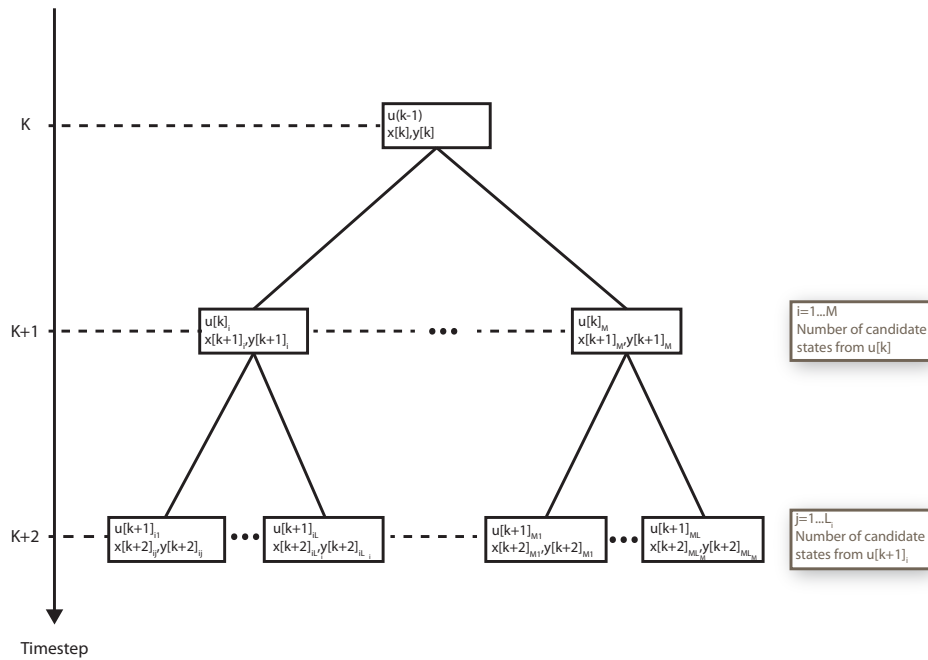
K

$u(k-1)$
$x[k],y[k]$

K+1

$u[k]_i$
$x[k+1]_i,y[k+1]_i$

•••

$u[k]_M$
$x[k+1]_M,y[k+1]_M$

i=1...M
Number of candidate states from u[k]

K+2

$u[k+1]_{i1}$
$x[k+2]_{ij},y[k+2]_{ij}$

•••

$u[k+1]_{iL}$
$x[k+2]_{iL_i},y[k+2]_{iL_i}$

$u[k+1]_{M1}$
$x[k+2]_{M1},y[k+2]_{M1}$

•••

$u[k+1]_{ML}$
$x[k+2]_{ML_M},y[k+2]_{ML_M}$

j=1...$L_i$
Number of candidate states from $u[k+1]_i$

Timestep